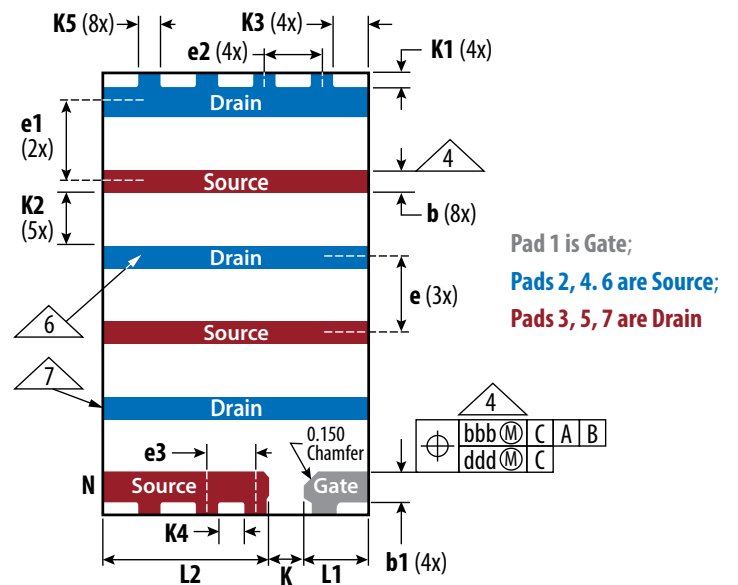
K5 (8x)
K3 (4x)
e2 (4x)
K1 (4x)
e1 (2x)
Drain
4
Source
K2 (5x)
b (8x)
Pad 1 is Gate;
Drain
Pads 2, 4. 6 are Source;
e (3x)
6
Pads 3, 5, 7 are Drain
Source
7
Drain
4
| $\oplus$ | bbb Ⓜ | C | A | B |
|---|---|---|---|---|
| | ddd Ⓜ | C | | |

e3
0.150 Chamfer
N
Source
Gate
K4
L2
K
L1
b1 (4x)